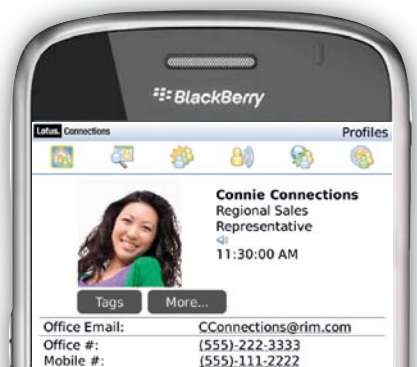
BlackBerry

Lotus. Connections

Profiles

Connie Connections
Regional Sales Representative
11:30:00 AM

Tags
More...

Office Email: CConnections@rim.com
Office #: (555)-222-3333
Mobile #: (555)-111-2222